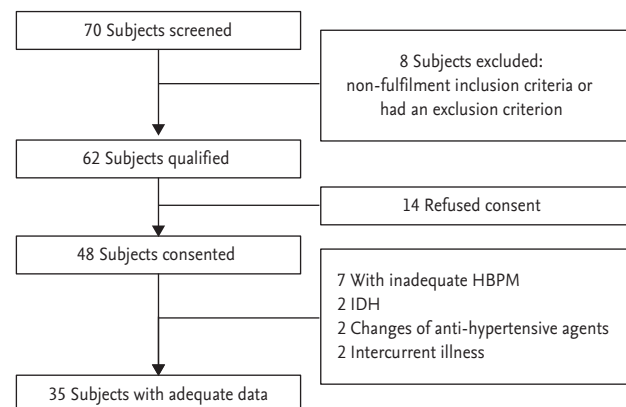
70 Subjects screened

8 Subjects excluded: non-fulfilment inclusion criteria or had an exclusion criterion

62 Subjects qualified

14 Refused consent

48 Subjects consented

7 With inadequate HBPM
2 IDH
2 Changes of anti-hypertensive agents
2 Intercurrent illness

35 Subjects with adequate data